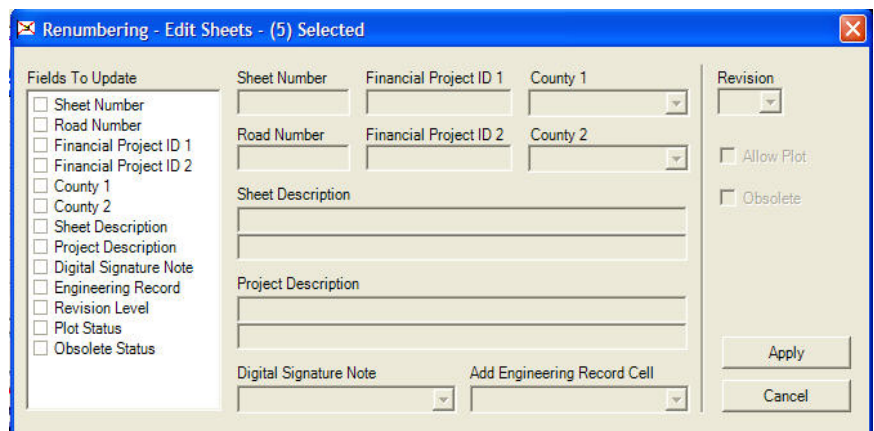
Renumbering - Edit Sheets - (5) Selected

Fields To Update

Sheet Number
Road Number
Financial Project ID 1
Financial Project ID 2
County 1
County 2
Sheet Description
Project Description
Digital Signature Note
Engineering Record
Revision Level
Plot Status
Obsolete Status

Sheet Number
Financial Project ID 1
County 1
Road Number
Financial Project ID 2
County 2
Sheet Description
Project Description
Digital Signature Note
Add Engineering Record Cell

Revision
Allow Plot
Obsolete

Apply
Cancel